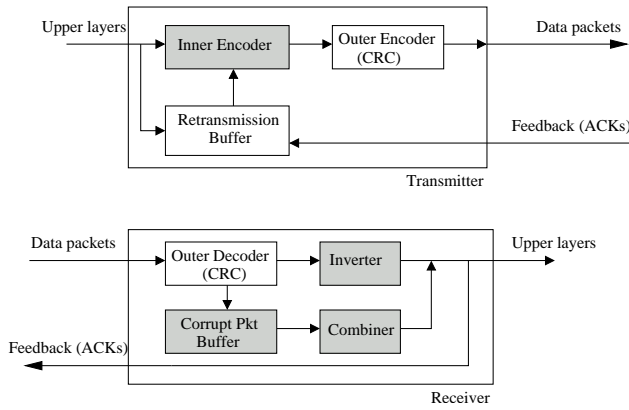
Upper layers
Inner Encoder
Outer Encoder (CRC)
Data packets
Retransmission Buffer
Feedback (ACKs)
Transmitter

Data packets
Outer Decoder (CRC)
Inverter
Upper layers
Corrupt Pkt Buffer
Combiner
Feedback (ACKs)
Receiver